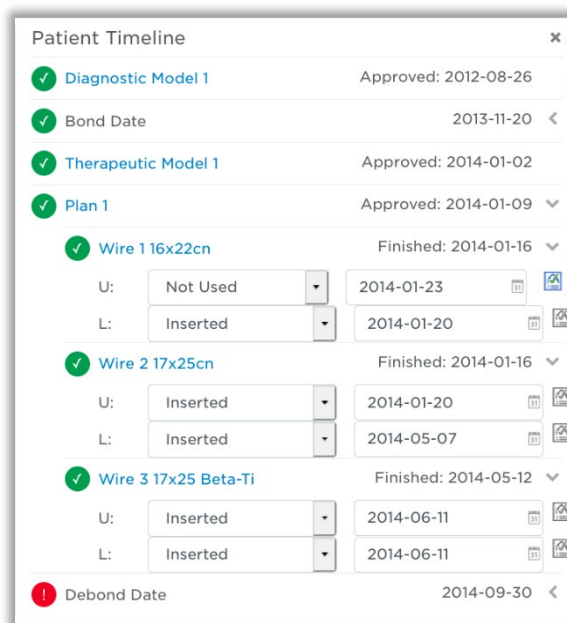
Patient Timeline ×

Diagnostic Model 1 Approved: 2012-08-26

Bond Date 2013-11-20

Therapeutic Model 1 Approved: 2014-01-02

Plan 1 Approved: 2014-01-09

Wire 1 16x22cn Finished: 2014-01-16

U: Not Used 2014-01-23

L: Inserted 2014-01-20

Wire 2 17x25cn Finished: 2014-01-16

U: Inserted 2014-01-20

L: Inserted 2014-05-07

Wire 3 17x25 Beta-Ti Finished: 2014-05-12

U: Inserted 2014-06-11

L: Inserted 2014-06-11

Debond Date 2014-09-30